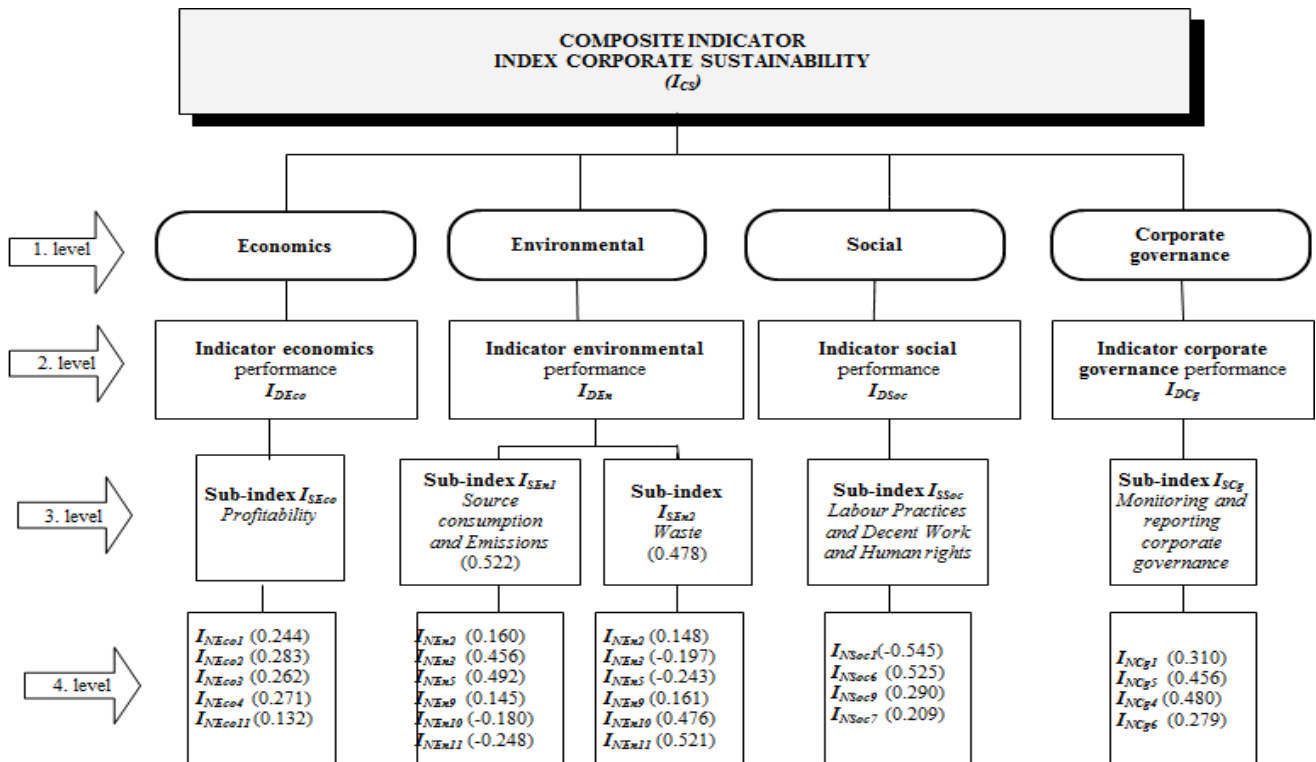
COMPOSITE INDICATOR
INDEX CORPORATE SUSTAINABILITY
$(I_{CS})$

1. level

Economics

Environmental

Social

Corporate governance

2. level

Indicator economics performance $I_{DEco}$

Indicator environmental performance $I_{DEn}$

Indicator social performance $I_{DSoc}$

Indicator corporate governance performance $I_{DCg}$

3. level

Sub-index $I_{SEco}$ *Profitability*

Sub-index $I_{SEn1}$ *Source consumption and Emissions* (0.522)

Sub-index $I_{SEn2}$ *Waste* (0.478)

Sub-index $I_{SSoc}$ *Labour Practices and Decent Work and Human rights*

Sub-index $I_{SCg}$ *Monitoring and reporting corporate governance*

4. level

$I_{NEco1}$ (0.244)
$I_{NEco2}$ (0.283)
$I_{NEco3}$ (0.262)
$I_{NEco4}$ (0.271)
$I_{NEco11}$ (0.132)

$I_{NEn2}$ (0.160)
$I_{NEn3}$ (0.456)
$I_{NEn5}$ (0.492)
$I_{NEn9}$ (0.145)
$I_{NEn10}$ (-0.180)
$I_{NEn11}$ (-0.248)

$I_{NEn2}$ (0.148)
$I_{NEn3}$ (-0.197)
$I_{NEn5}$ (-0.243)
$I_{NEn9}$ (0.161)
$I_{NEn10}$ (0.476)
$I_{NEn11}$ (0.521)

$I_{NSoc1}$ (-0.545)
$I_{NSoc6}$ (0.525)
$I_{NSoc9}$ (0.290)
$I_{NSoc7}$ (0.209)

$I_{NCg1}$ (0.310)
$I_{NCg5}$ (0.456)
$I_{NCg4}$ (0.480)
$I_{NCg6}$ (0.279)